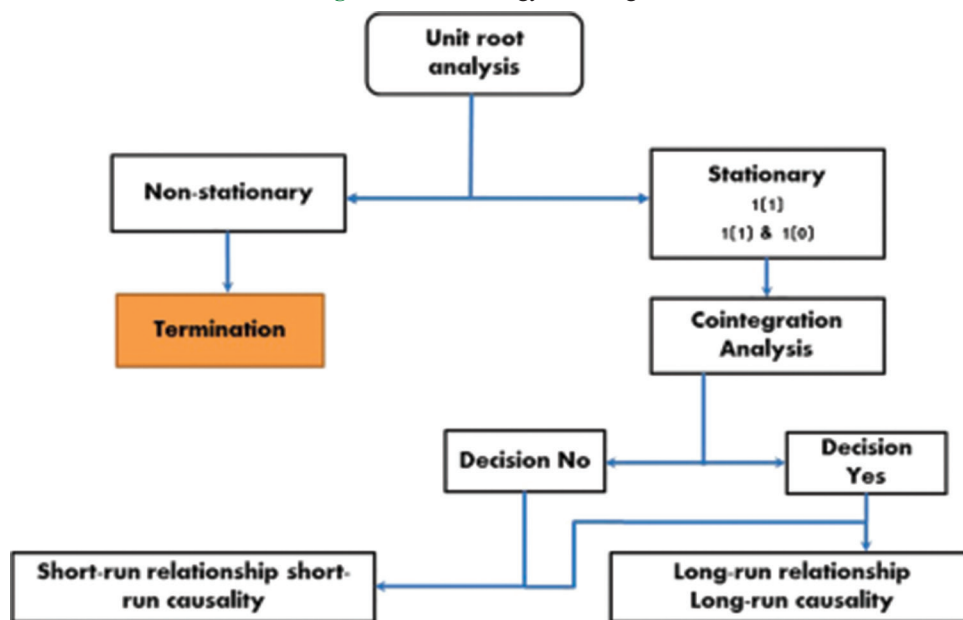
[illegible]

Unit root analysis

Non-stationary

Stationary
1(1)
1(1) & 1(0)

Termination

Cointegration Analysis

Decision No

Decision Yes

Short-run relationship short-run causality

Long-run relationship Long-run causality